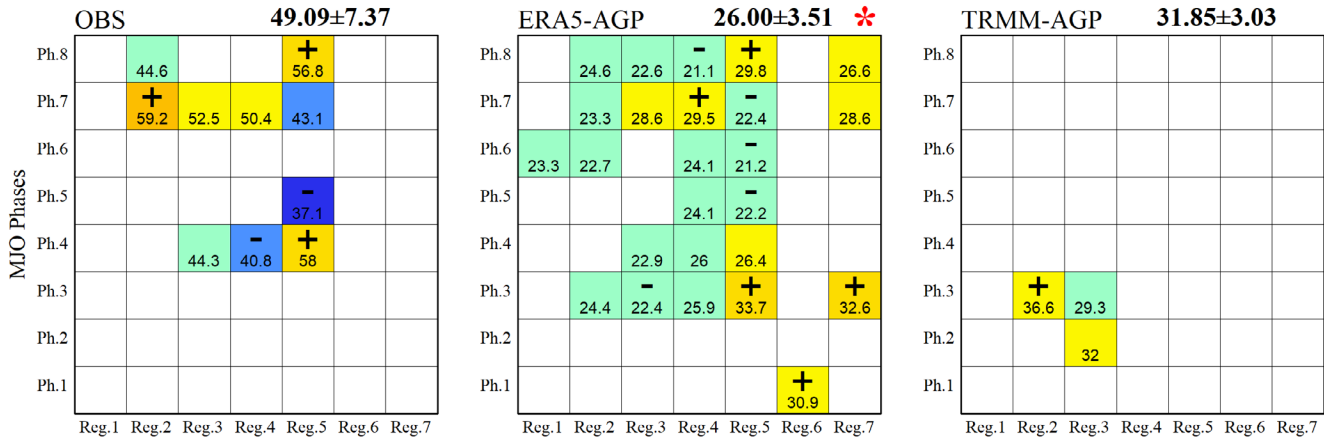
OBS 49.09±7.37

MJO Phases

| | Reg.1 | Reg.2 | Reg.3 | Reg.4 | Reg.5 | Reg.6 | Reg.7 |
|---|---|---|---|---|---|---|---|
| Ph.8 | | 44.6 | | | + 56.8 | | |
| Ph.7 | | + 59.2 | 52.5 | 50.4 | 43.1 | | |
| Ph.6 | | | | | | | |
| Ph.5 | | | | | - 37.1 | | |
| Ph.4 | | | 44.3 | - 40.8 | + 58 | | |
| Ph.3 | | | | | | | |
| Ph.2 | | | | | | | |
| Ph.1 | | | | | | | |

ERA5-AGP 26.00±3.51 *

| | Reg.1 | Reg.2 | Reg.3 | Reg.4 | Reg.5 | Reg.6 | Reg.7 |
|---|---|---|---|---|---|---|---|
| Ph.8 | | 24.6 | 22.6 | - 21.1 | + 29.8 | | 26.6 |
| Ph.7 | | 23.3 | 28.6 | + 29.5 | - 22.4 | | 28.6 |
| Ph.6 | 23.3 | 22.7 | | 24.1 | - 21.2 | | |
| Ph.5 | | | | 24.1 | - 22.2 | | |
| Ph.4 | | | 22.9 | 26 | 26.4 | | |
| Ph.3 | | 24.4 | - 22.4 | 25.9 | + 33.7 | | + 32.6 |
| Ph.2 | | | | | | | |
| Ph.1 | | | | | | + 30.9 | |

TRMM-AGP 31.85±3.03

| | Reg.1 | Reg.2 | Reg.3 | Reg.4 | Reg.5 | Reg.6 | Reg.7 |
|---|---|---|---|---|---|---|---|
| Ph.8 | | | | | | | |
| Ph.7 | | | | | | | |
| Ph.6 | | | | | | | |
| Ph.5 | | | | | | | |
| Ph.4 | | | | | | | |
| Ph.3 | | + 36.6 | 29.3 | | | | |
| Ph.2 | | | 32 | | | | |
| Ph.1 | | | | | | | |